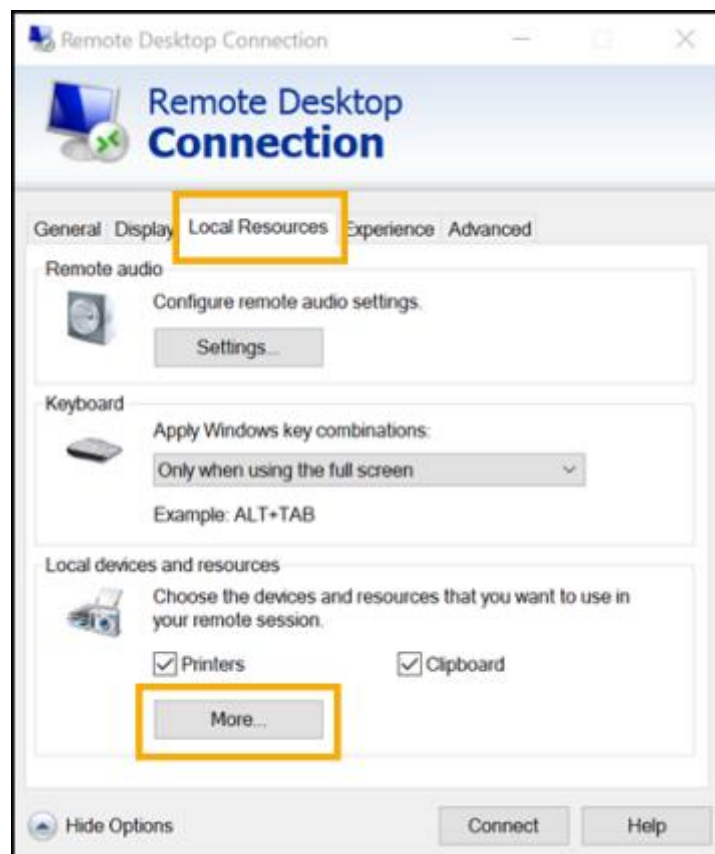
Remote Desktop Connection

Remote Desktop
Connection

General Display Local Resources Experience Advanced

Remote audio
Configure remote audio settings.
Settings...

Keyboard
Apply Windows key combinations:
Only when using the full screen
Example: ALT+TAB

Local devices and resources
Choose the devices and resources that you want to use in your remote session.
Printers Clipboard
More...

Hide Options Connect Help